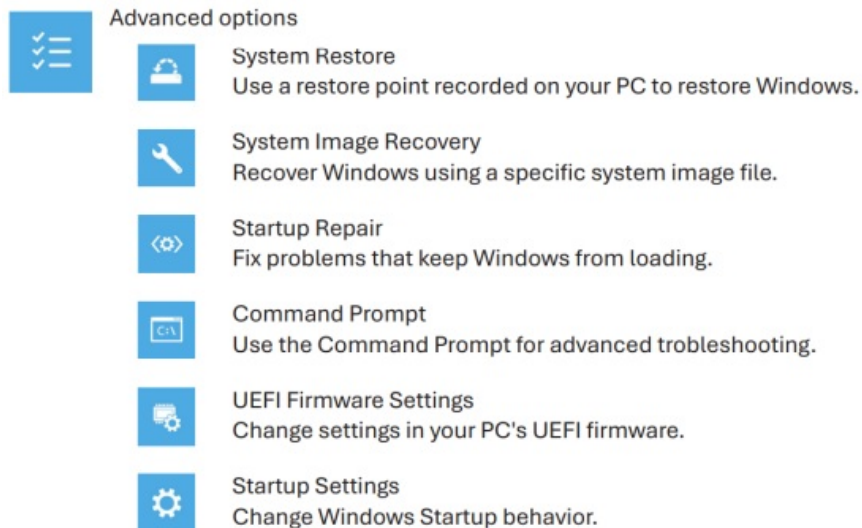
Advanced options

System Restore
Use a restore point recorded on your PC to restore Windows.

System Image Recovery
Recover Windows using a specific system image file.

Startup Repair
Fix problems that keep Windows from loading.

C:\

Command Prompt
Use the Command Prompt for advanced trobleshooting.

UEFI Firmware Settings
Change settings in your PC's UEFI firmware.

Startup Settings
Change Windows Startup behavior.